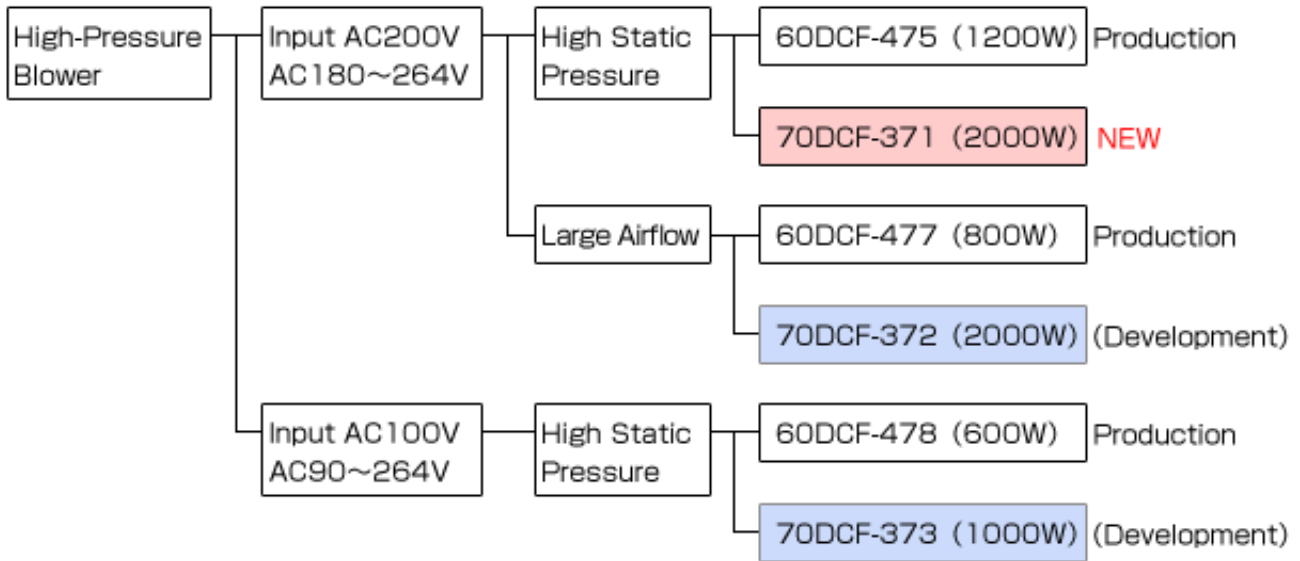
High-Pressure Blower

Input AC200V AC180～264V

High Static Pressure

60DCF-475 (1200W) Production

70DCF-371 (2000W) NEW

Large Airflow

60DCF-477 (800W) Production

70DCF-372 (2000W) (Development)

Input AC100V AC90～264V

High Static Pressure

60DCF-478 (600W) Production

70DCF-373 (1000W) (Development)